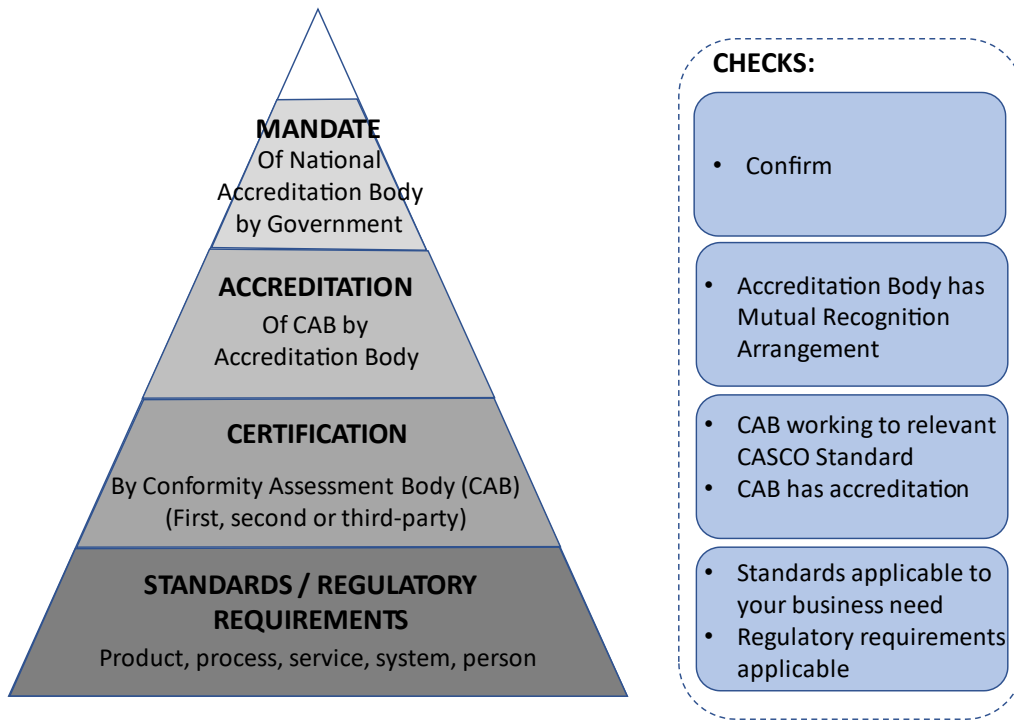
MANDATE
Of National Accreditation Body by Government

ACCREDITATION
Of CAB by Accreditation Body

CERTIFICATION
By Conformity Assessment Body (CAB) (First, second or third-party)

STANDARDS / REGULATORY REQUIREMENTS
Product, process, service, system, person

CHECKS:

• Confirm

• Accreditation Body has Mutual Recognition Arrangement

• CAB working to relevant CASCO Standard
• CAB has accreditation

• Standards applicable to your business need
• Regulatory requirements applicable